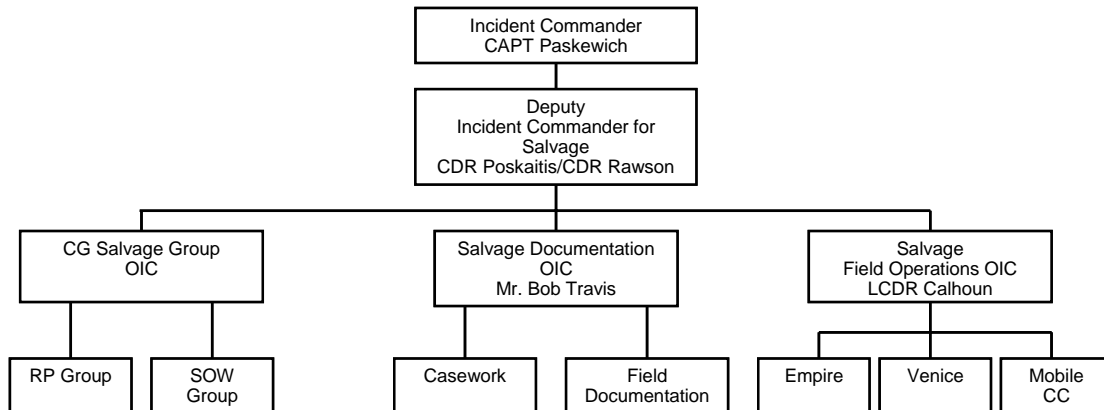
Incident Commander
CAPT Paskewich

Deputy
Incident Commander for Salvage
CDR Poskaitis/CDR Rawson

CG Salvage Group
OIC

Salvage Documentation
OIC
Mr. Bob Travis

Salvage
Field Operations OIC
LCDR Calhoun

RP Group

SOW
Group

Casework

Field
Documentation

Empire

Venice

Mobile
CC